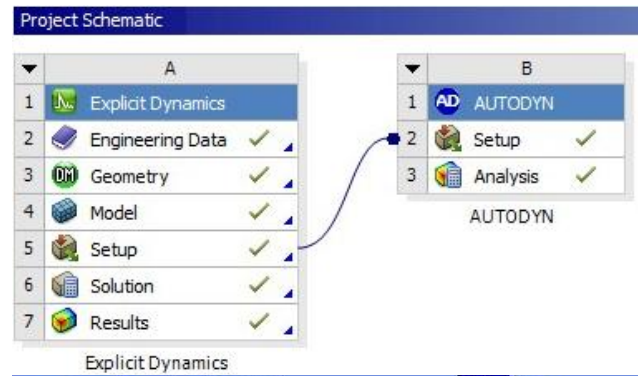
Project Schematic

| | A |
|---|---|
| 1 | Explicit Dynamics |
| 2 | Engineering Data ✓ |
| 3 | DM Geometry ✓ |
| 4 | Model ✓ |
| 5 | Setup ✓ |
| 6 | Solution ✓ |
| 7 | Results ✓ |

Explicit Dynamics

| | B |
|---|---|
| 1 | AD AUTODYN |
| 2 | Setup ✓ |
| 3 | Analysis ✓ |

AUTODYN